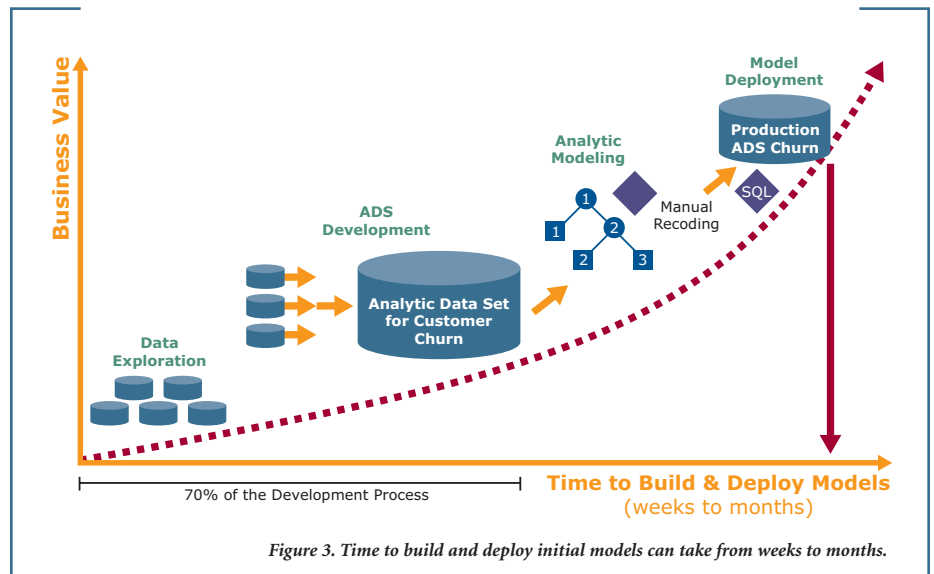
Business Value

Model Deployment

Production ADS Churn

SQL

Analytic Modeling

1

2

1

2

3

Manual Recoding

ADS Development

Analytic Data Set for Customer Churn

Data Exploration

70% of the Development Process

Time to Build & Deploy Models (weeks to months)

Figure 3. Time to build and deploy initial models can take from weeks to months.